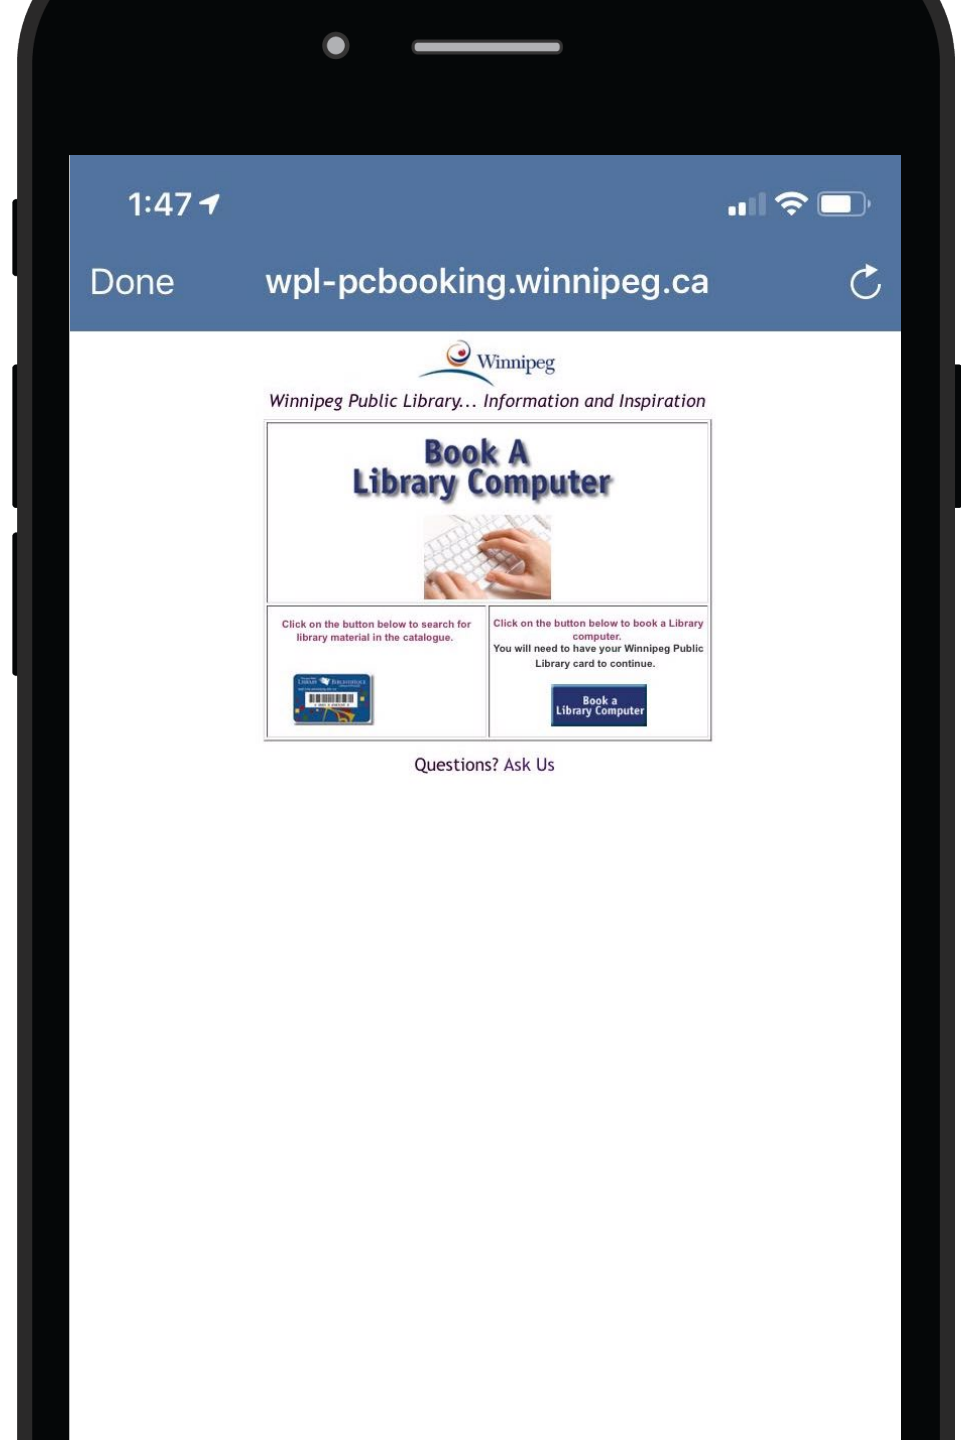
1:47

Done wpl-pcbooking.winnipeg.ca

Winnipeg

Winnipeg Public Library... Information and Inspiration

Book A
Library Computer

| Click on the button below to search for library material in the catalogue. | Click on the button below to book a Library computer. You will need to have your Winnipeg Public Library card to continue. |
|---|---|
| LIBRARY BIBLIOTHÈQUE | Book a Library Computer |

Questions? Ask Us